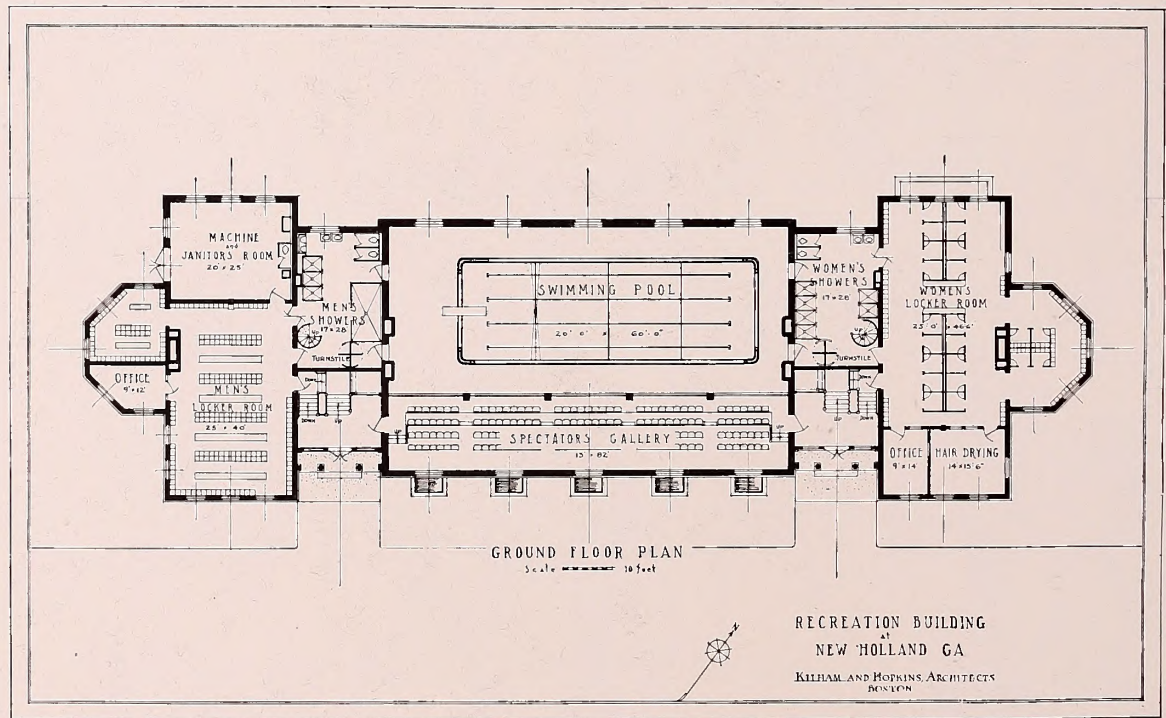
MACHINE and JANITORS ROOM
20 x 25

MEN'S SHOWERS
17 x 28

TURNSTILE

OFFICE
9' x 12'

MEN'S LOCKER ROOM
25 x 40

DOWN UP

SWIMMING POOL
20' 0" x 60' 0"

SPECTATORS GALLERY
13 x 82

WOMEN'S SHOWERS
17 x 28

TURNSTILE

WOMEN'S LOCKER ROOM
23' 0" x 46' 6"

OFFICE
9 x 14

HAIR DRYING
14 x 15' 6"

GROUND FLOOR PLAN
Scale 10 feet

N

RECREATION BUILDING
at
NEW HOLLAND GA

KILHAM AND HOPKINS, ARCHITECTS
BOSTON